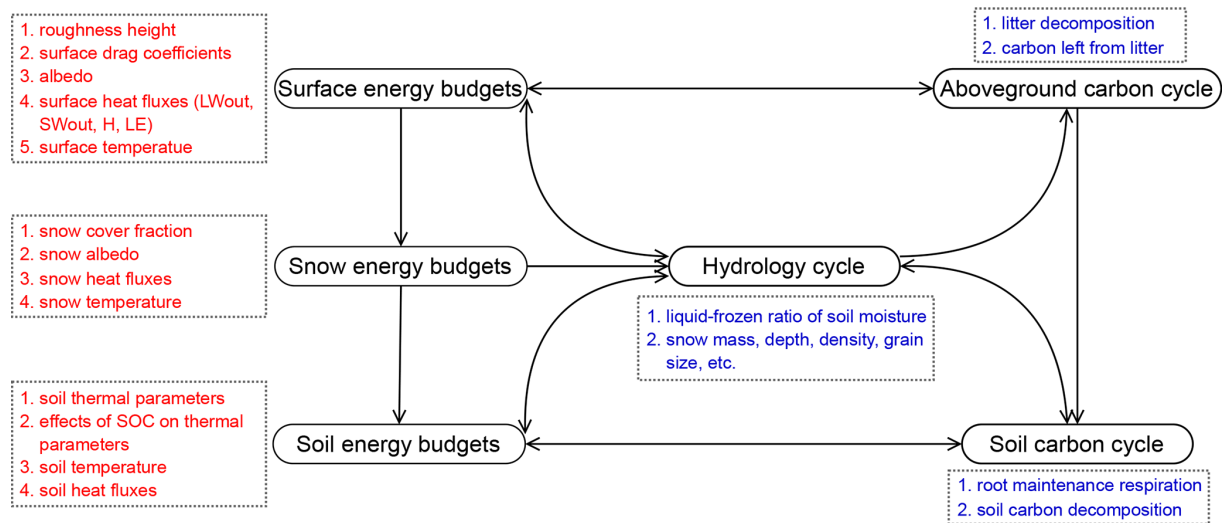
1. roughness height
2. surface drag coefficients
3. albedo
4. surface heat fluxes (LWout, SWout, H, LE)
5. surface temperatue

1. litter decomposition
2. carbon left from litter

Surface energy budgets

Aboveground carbon cycle

1. snow cover fraction
2. snow albedo
3. snow heat fluxes
4. snow temperature

Snow energy budgets

Hydrology cycle

1. liquid-frozen ratio of soil moisture
2. snow mass, depth, density, grain size, etc.

1. soil thermal parameters
2. effects of SOC on thermal parameters
3. soil temperature
4. soil heat fluxes

Soil energy budgets

Soil carbon cycle

1. root maintenance respiration
2. soil carbon decomposition